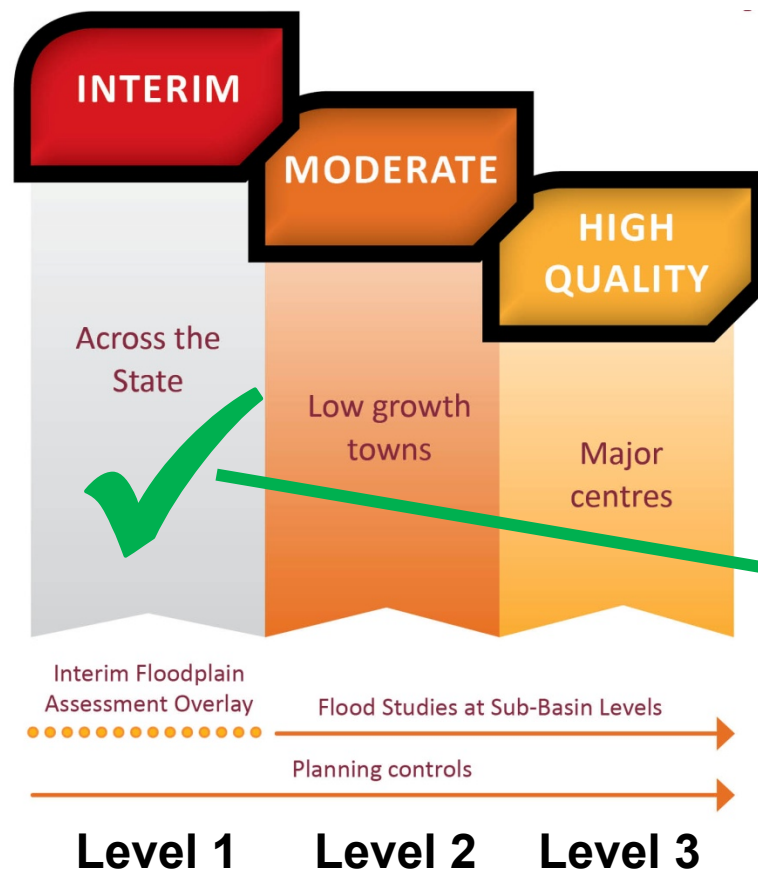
INTERIM

MODERATE

HIGH QUALITY

Across the State

Low growth towns

Major centres

Interim Floodplain Assessment Overlay

Flood Studies at Sub-Basin Levels

Planning controls

Level 1

Level 2

Level 3